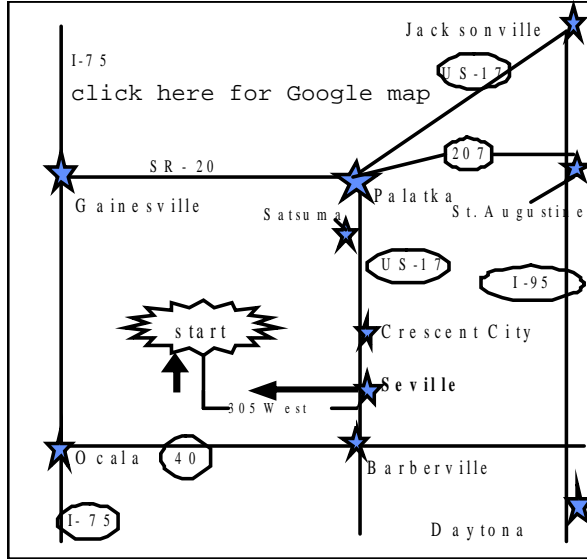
Jacksonville

I-75

US-17

click here for Google map

SR-20

207

Gainesville

Palatka

Satsuma

St. Augustine

US-17

I-95

start

Crescent City

Seville

305 West

Ocala

40

Barberville

I-75

Daytona